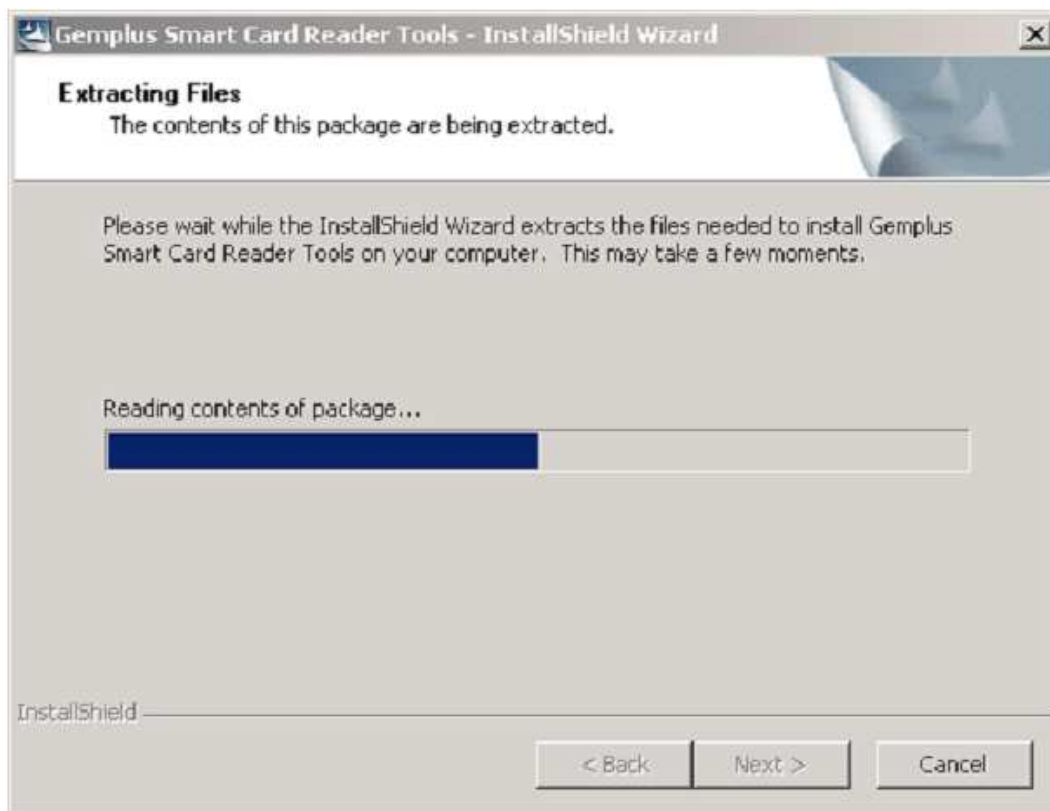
Gemplus Smart Card Reader Tools - InstallShield Wizard

Extracting Files
The contents of this package are being extracted.

Please wait while the InstallShield Wizard extracts the files needed to install Gemplus Smart Card Reader Tools on your computer. This may take a few moments.

Reading contents of package...

InstallShield

< Back
Next >
Cancel